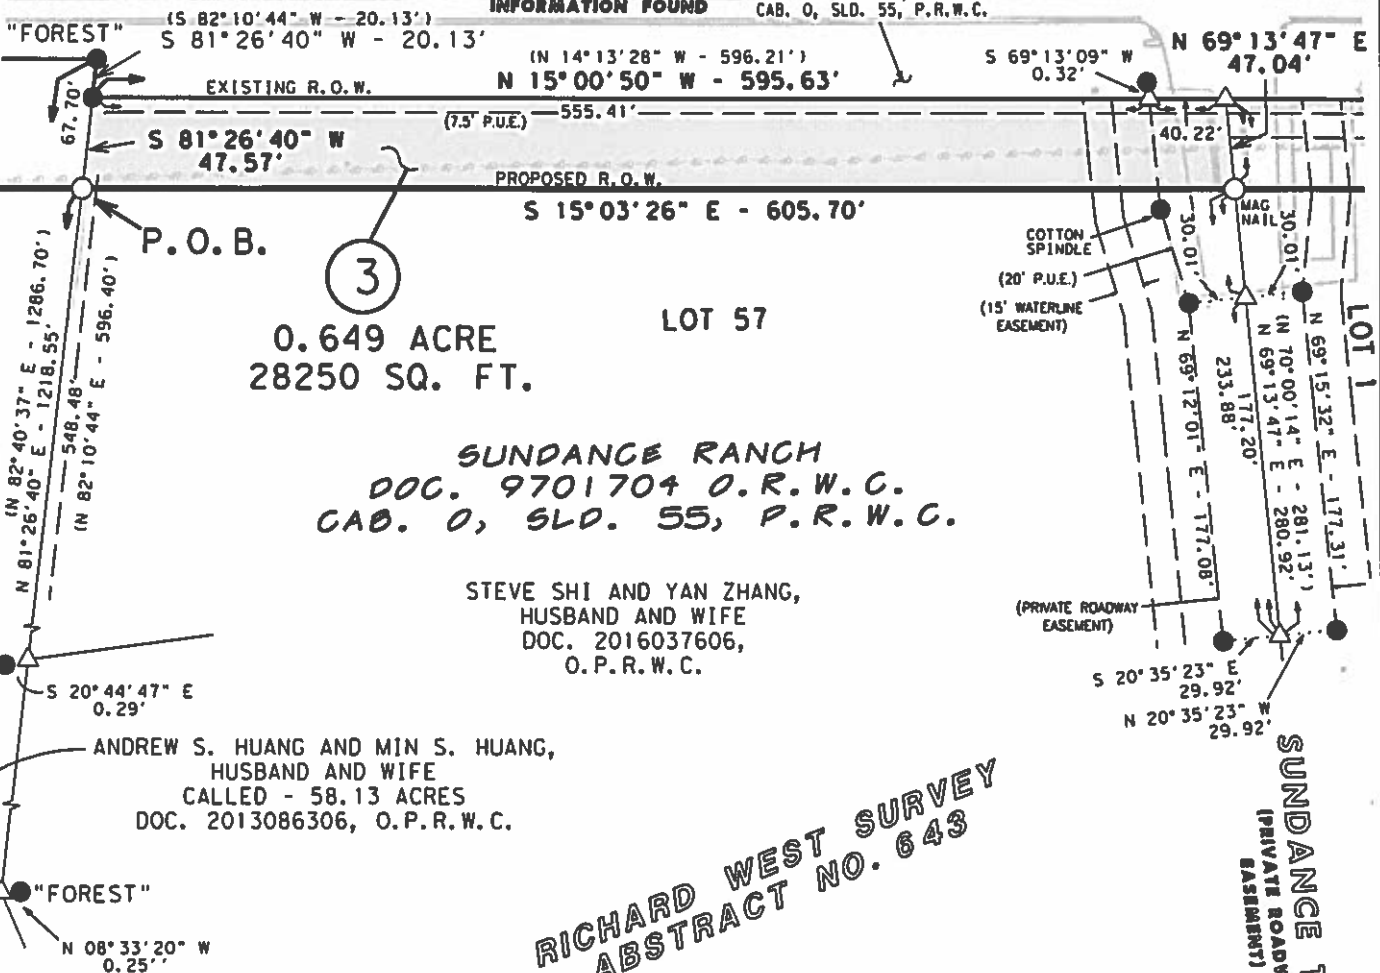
INFORMATION FOUND
CAB. O, SLD. 55, P.R.W.C.
"FOREST"
(S 82°10'44" W - 20.13')
S 81°26'40" W - 20.13'
(N 14°13'28" W - 596.21')
N 15°00'50" W - 595.63'
S 69°13'09" W
0.32'
N 69°13'47" E
47.04'
67.70'
EXISTING R.O.W.
(7.5' P.U.E.)
555.41'
40.22'
S 81°26'40" W
47.57'
PROPOSED R.O.W.
S 15°03'26" E - 605.70'
MAG NAIL
COTTON SPINDLE
30.01'
30.01'
P.O.B.
(20' P.U.E.)
(15' WATERLINE EASEMENT)
3
0.649 ACRE
28250 SQ. FT.
LOT 57
LOT 1
(N 82°40'37" E - 1286.70')
N 81°26'40" E - 1218.55'
548.48'
(N 82°10'44" E - 596.40')
N 69°12'01" E - 177.08'
233.88'
177.20'
(N 70°00'14" E - 281.13')
N 69°13'47" E - 280.92'
N 69°15'32" E - 177.31'
SUNDANCE RANCH
DOC. 9701704 O.R.W.C.
CAB. O, SLD. 55, P.R.W.C.
STEVE SHI AND YAN ZHANG,
HUSBAND AND WIFE
DOC. 2016037606,
O.P.R.W.C.
(PRIVATE ROADWAY EASEMENT)
S 20°44'47" E
0.29'
S 20°35'23" E
29.92'
N 20°35'23" W
29.92'
ANDREW S. HUANG AND MIN S. HUANG,
HUSBAND AND WIFE
CALLED - 58.13 ACRES
DOC. 2013086306, O.P.R.W.C.
RICHARD WEST SURVEY
ABSTRACT NO. 643
SUNDANCE T
(PRIVATE ROADWAY EASEMENT)
"FOREST"
N 08°33'20" W
0.25''